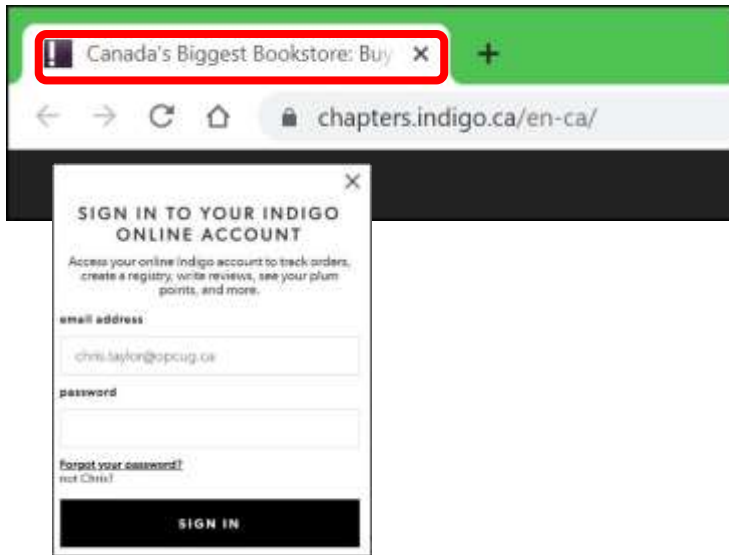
Canada's Biggest Bookstore: Buy

+

chapters.indigo.ca/en-ca/

×

SIGN IN TO YOUR INDIGO ONLINE ACCOUNT

Access your online indigo account to track orders, create a registry, write reviews, see your plum points, and more.

email address

chris.taylor@opcug.ca

password

Forgot your password?
not Chris?

SIGN IN